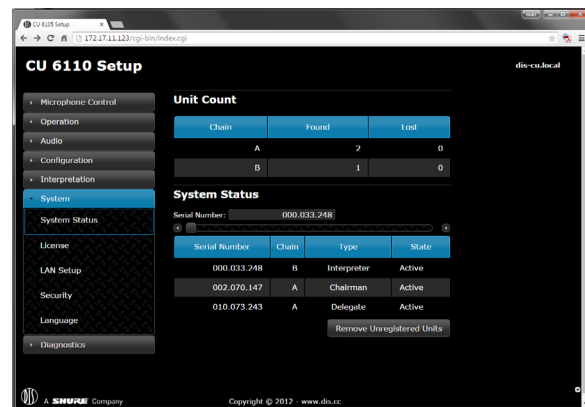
CU 6105 Setup

172.17.11.123/cgi-bin/index.cgi

CU 6110 Setup

dis-cu.local

Microphone Control
Operation
Audio
Configuration
Interpretation
System
System Status
License
LAN Setup
Security
Language
Diagnostics

Unit Count

| Chain | Found | Lost |
|---|---|---|
| A | 2 | 0 |
| B | 1 | 0 |

System Status

Serial Number: 000.033.248

| Serial Number | Chain | Type | State |
|---|---|---|---|
| 000.033.248 | B | Interpreter | Active |
| 002.070.147 | A | Chairman | Active |
| 010.073.243 | A | Delegate | Active |

Remove Unregistered Units

A SHURE Company

Copyright © 2012 - www.dis.cc